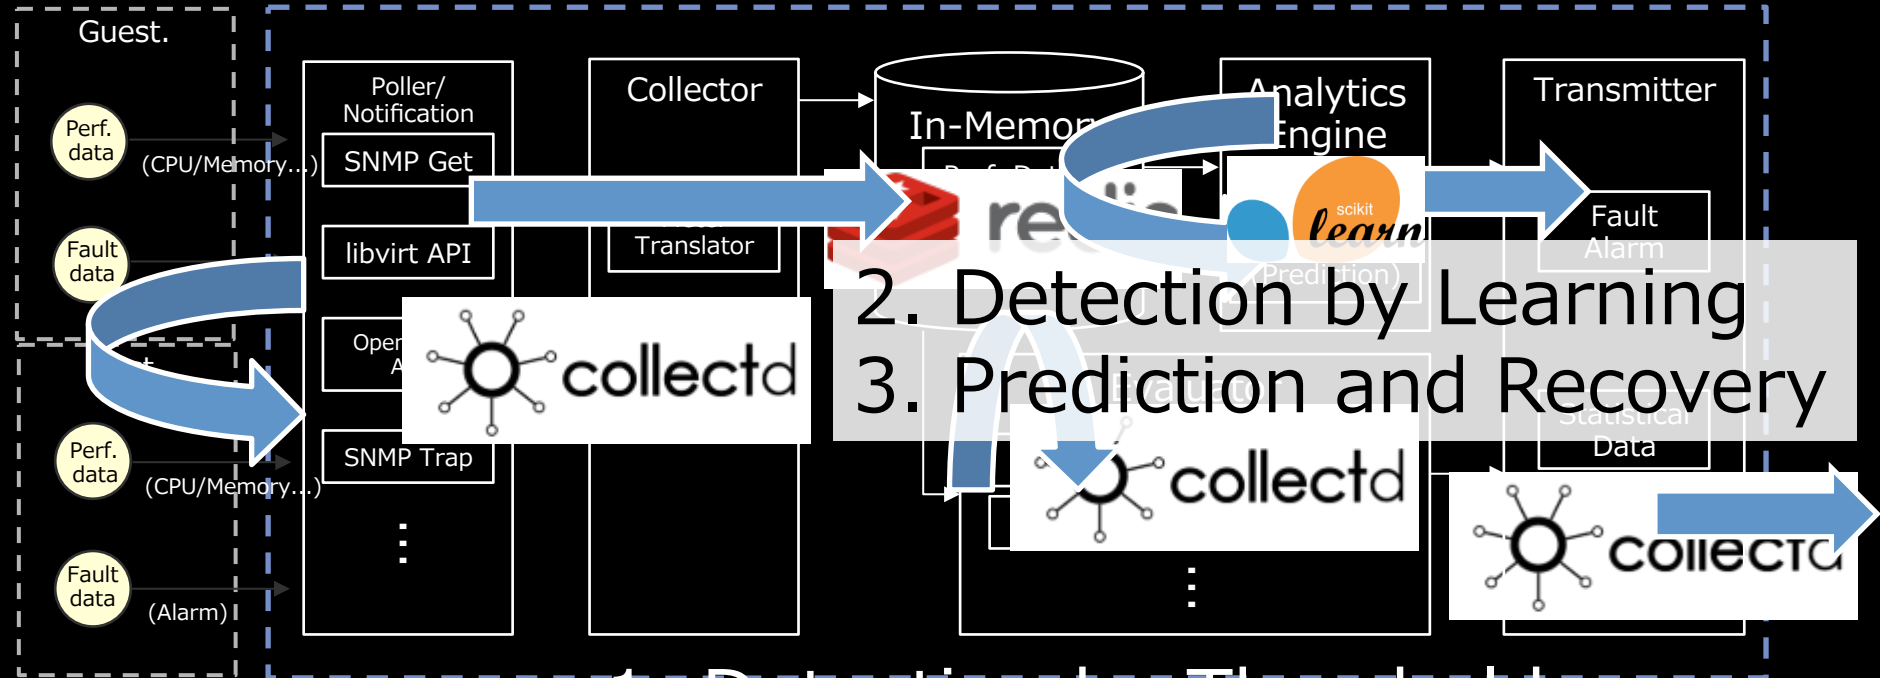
Guest.

Perf. data

(CPU/Memory...)

Fault data

Perf. data

(CPU/Memory...)

Fault data

(Alarm)

Poller/ Notification

SNMP Get

libvirt API

Oper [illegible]

SNMP Trap

⋮

Collector

Translator

In-Memor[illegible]

re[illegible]

⋮

Analytics Engine

scikit learn

Prediction

Transmitter

Fault Alarm

Statistical Data

collectd

collectd

collectd

2. Detection by Learning
3. Prediction and Recovery

1. Detection by Threshold